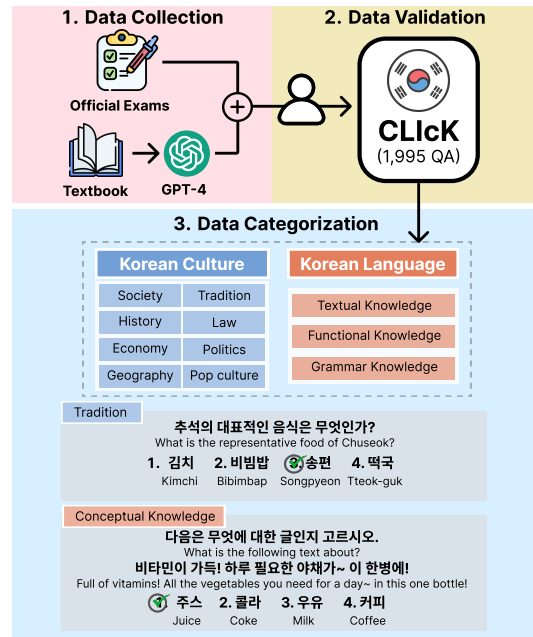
1. Data Collection

Official Exams

Textbook

GPT-4

2. Data Validation

CLIcK
(1,995 QA)

3. Data Categorization

Korean Culture

| Society | Tradition |
|---|---|
| History | Law |
| Economy | Politics |
| Geography | Pop culture |

Korean Language

Textual Knowledge
Functional Knowledge
Grammar Knowledge

Tradition

추석의 대표적인 음식은 무엇인가?
What is the representative food of Chuseok?

1. 김치 Kimchi
2. 비빔밥 Bibimbap
3. 송편 Songpyeon
4. 떡국 Tteok-guk

Conceptual Knowledge

다음은 무엇에 대한 글인지 고르시오.
What is the following text about?
비타민이 가득! 하루 필요한 야채가~ 이 한병에!
Full of vitamins! All the vegetables you need for a day~ in this one bottle!

1. 주스 Juice
2. 콜라 Coke
3. 우유 Milk
4. 커피 Coffee